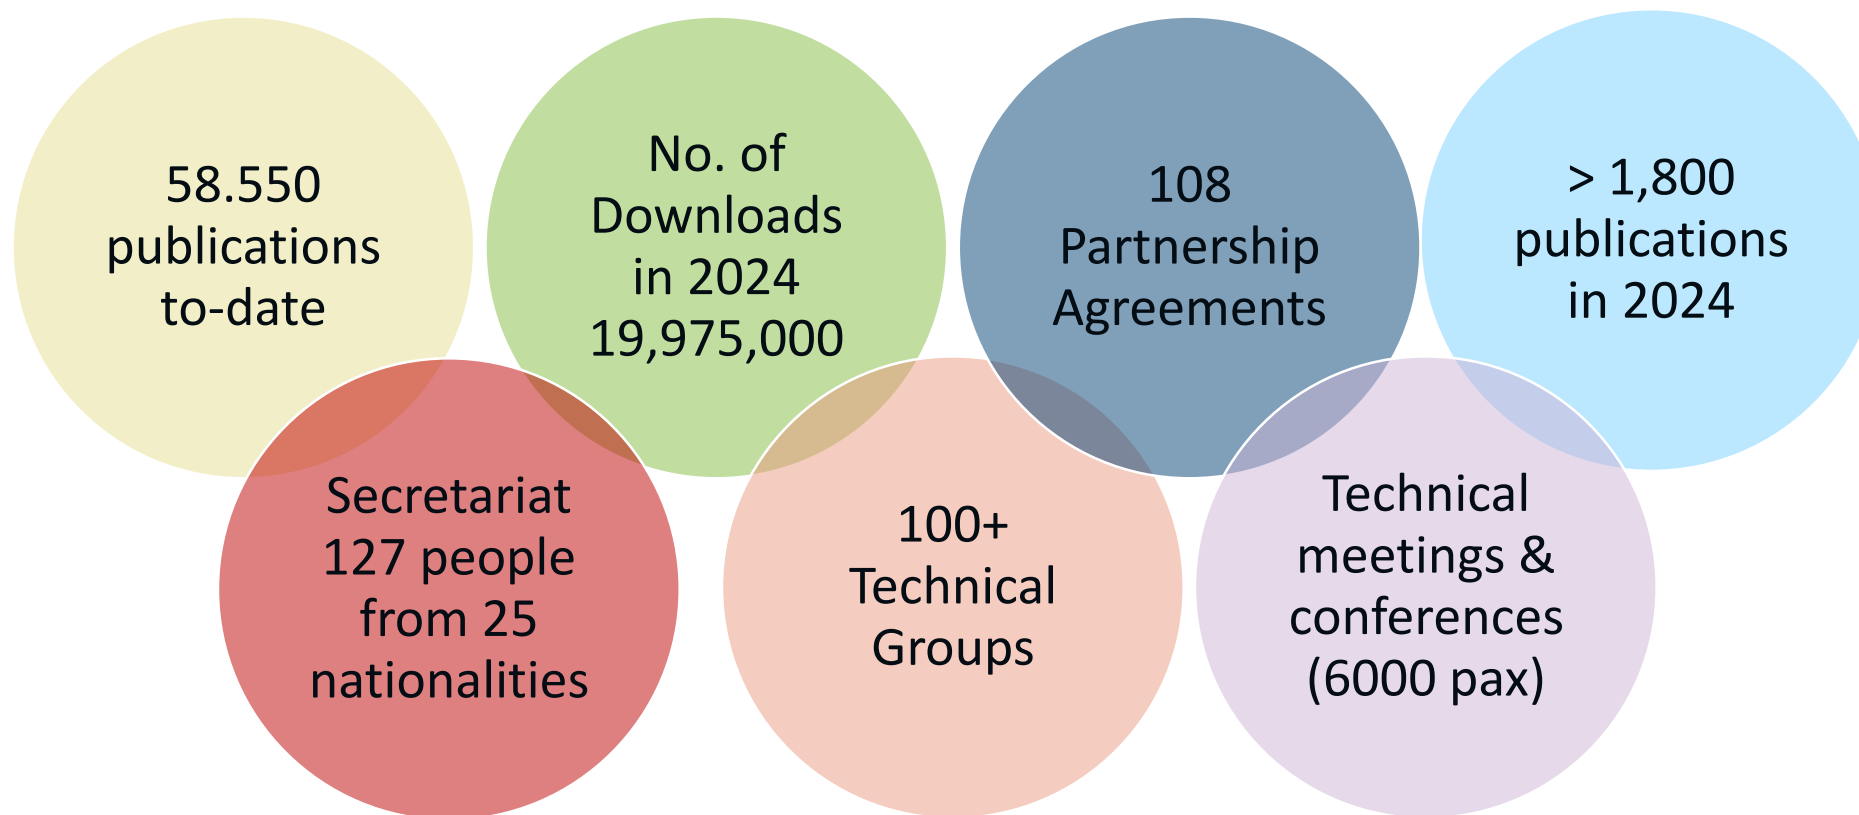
58.550 publications to-date

No. of Downloads in 2024 19,975,000

108 Partnership Agreements

> 1,800 publications in 2024

Secretariat 127 people from 25 nationalities

100+ Technical Groups

Technical meetings & conferences (6000 pax)